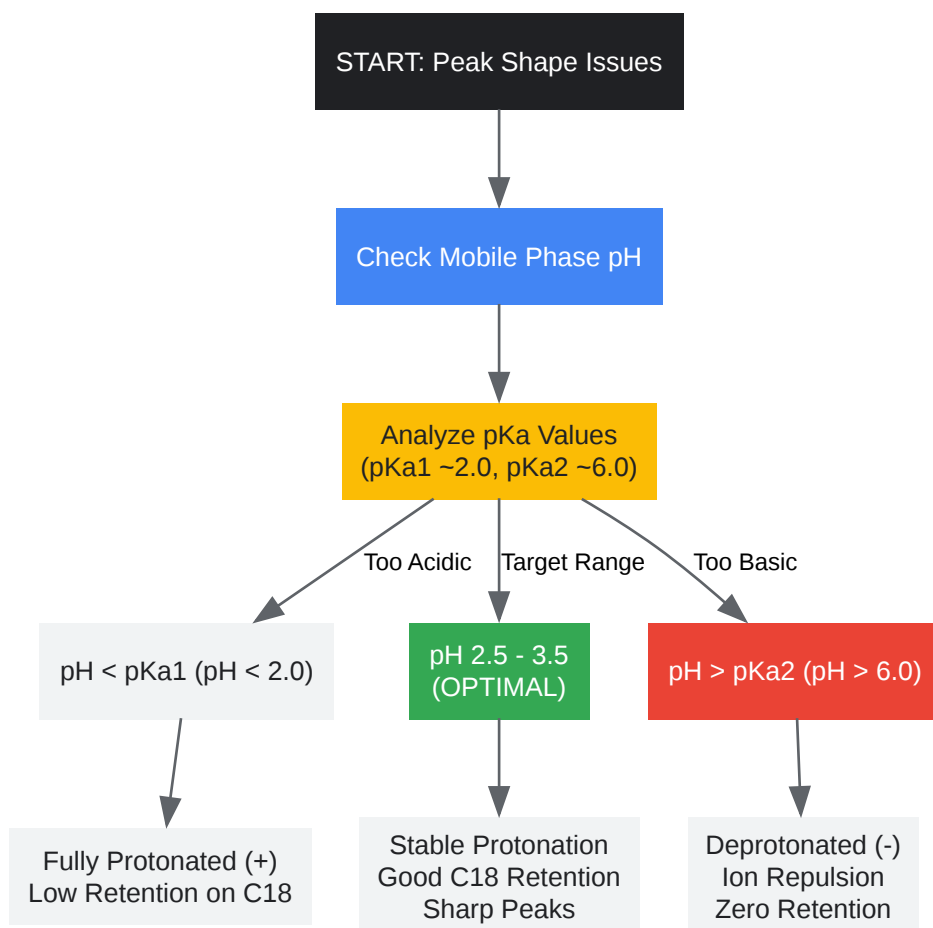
START: Peak Shape Issues

Check Mobile Phase pH

Analyze pKa Values
(pKa1 ~2.0, pKa2 ~6.0)

Too Acidic

Target Range

Too Basic

pH < pKa1 (pH < 2.0)

pH 2.5 - 3.5
(OPTIMAL)

pH > pKa2 (pH > 6.0)

Fully Protonated (+)
Low Retention on C18

Stable Protonation
Good C18 Retention
Sharp Peaks

Deprotonated (-)
Ion Repulsion
Zero Retention